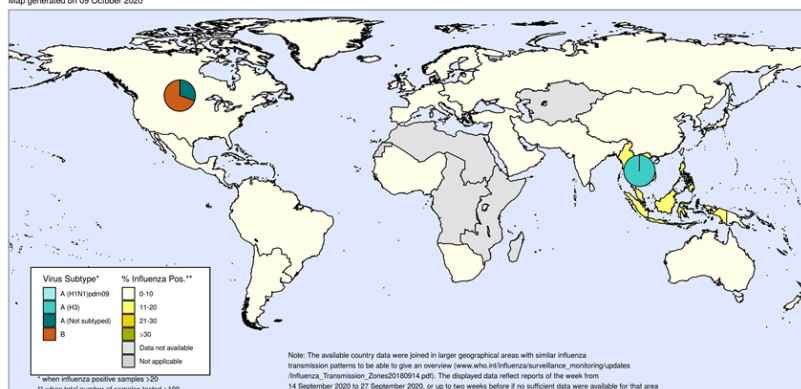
Map generated on 09 October 2020

Virus Subtype*
A (H1N1)pdm09
A (H3)
A (Not subtyped)
B

% Influenza Pos.**
0-10
11-20
21-30
>30
Data not available
Not applicable

* when influenza positive samples >20
** when total number of samples tested >100

Note: The available country data were joined in larger geographical areas with similar influenza transmission patterns to be able to give an overview (www.who.int/influenza/surveillance_monitoring/updates/Influenza_Transmission_Zones20180914.pdf). The displayed data reflect reports of the week from 14 September 2020 to 27 September 2020, or up to two weeks before if no sufficient data were available for that area